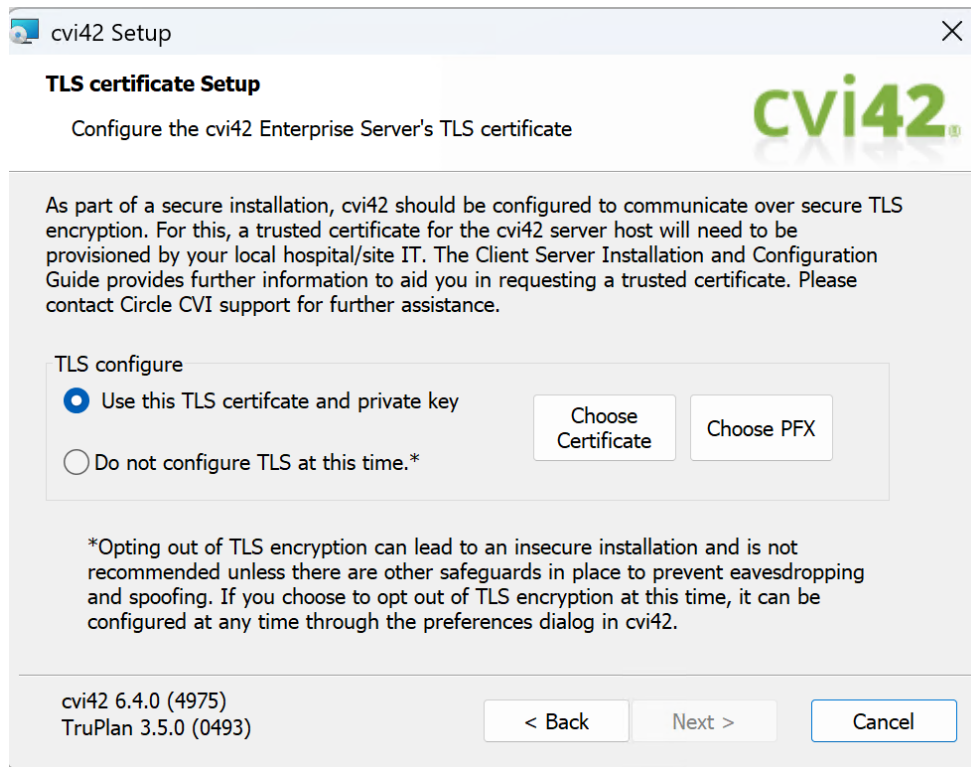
cvi42 Setup

TLS certificate Setup

Configure the cvi42 Enterprise Server's TLS certificate

cvi42

As part of a secure installation, cvi42 should be configured to communicate over secure TLS encryption. For this, a trusted certificate for the cvi42 server host will need to be provisioned by your local hospital/site IT. The Client Server Installation and Configuration Guide provides further information to aid you in requesting a trusted certificate. Please contact Circle CVI support for further assistance.

TLS configure

Use this TLS certifcate and private key

Do not configure TLS at this time.*

Choose Certificate

Choose PFX

*Opting out of TLS encryption can lead to an insecure installation and is not recommended unless there are other safeguards in place to prevent eavesdropping and spoofing. If you choose to opt out of TLS encryption at this time, it can be configured at any time through the preferences dialog in cvi42.

cvi42 6.4.0 (4975)
TruPlan 3.5.0 (0493)

< Back

Next >

Cancel